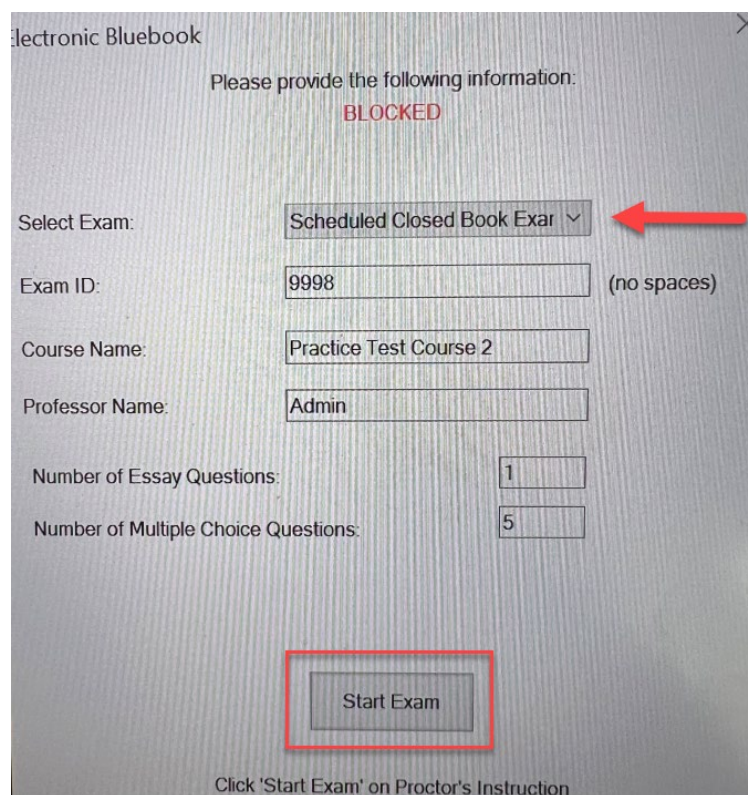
lectronic Bluebook

Please provide the following information:
BLOCKED

Select Exam: Scheduled Closed Book Exar

Exam ID: 9998 (no spaces)

Course Name: Practice Test Course 2

Professor Name: Admin

Number of Essay Questions: 1

Number of Multiple Choice Questions: 5

Start Exam

Click 'Start Exam' on Proctor's Instruction